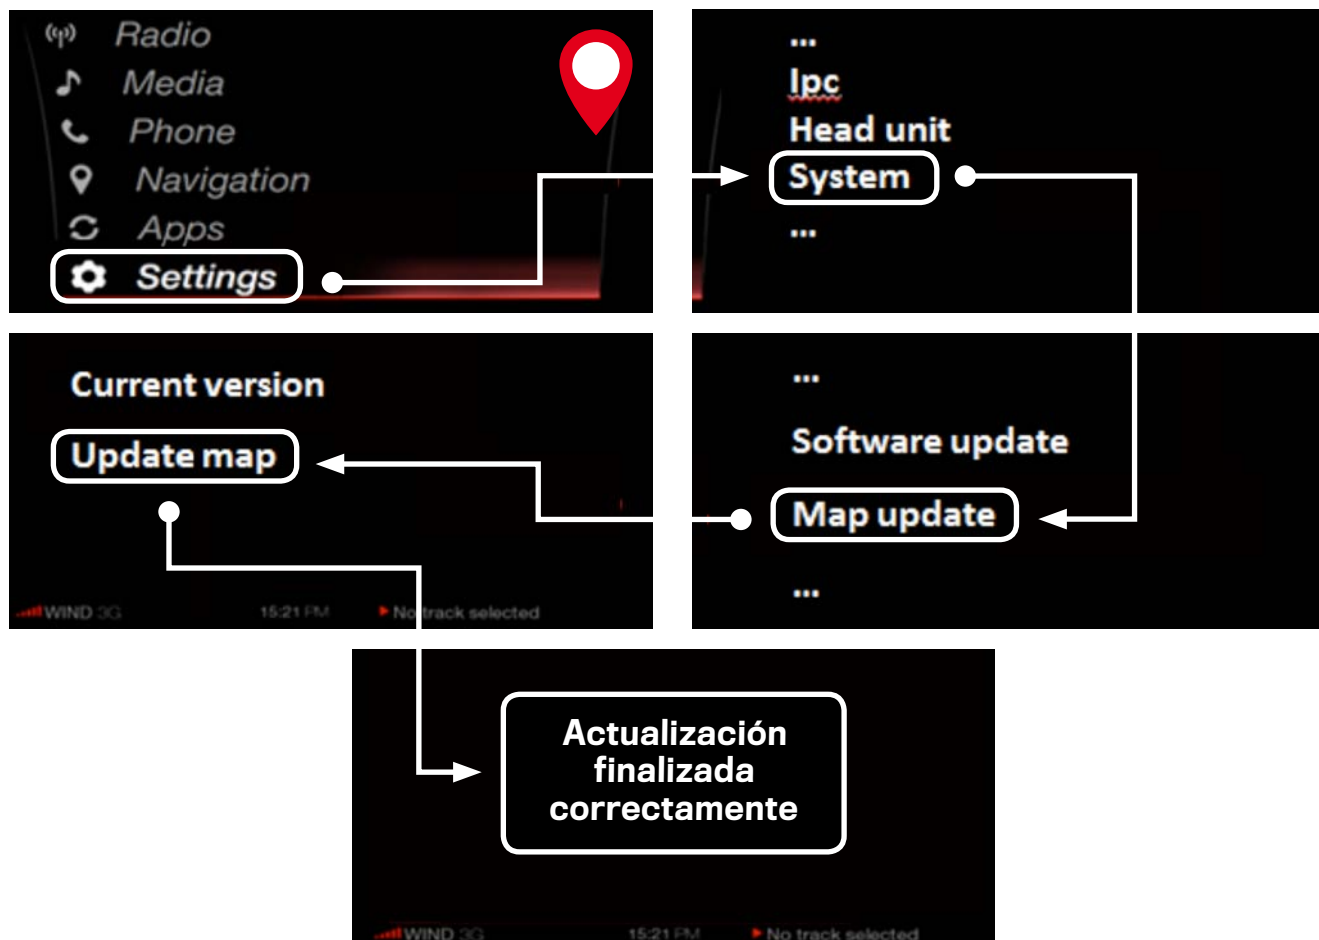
Radio
Media
Phone
Navigation
Apps
Settings

...
Ipc
Head unit
System
...

Current version
Update map

WIND 3G 15:21 PM No track selected

...
Software update
Map update
...

Actualización finalizada correctamente

WIND 3G 15:21 PM No track selected